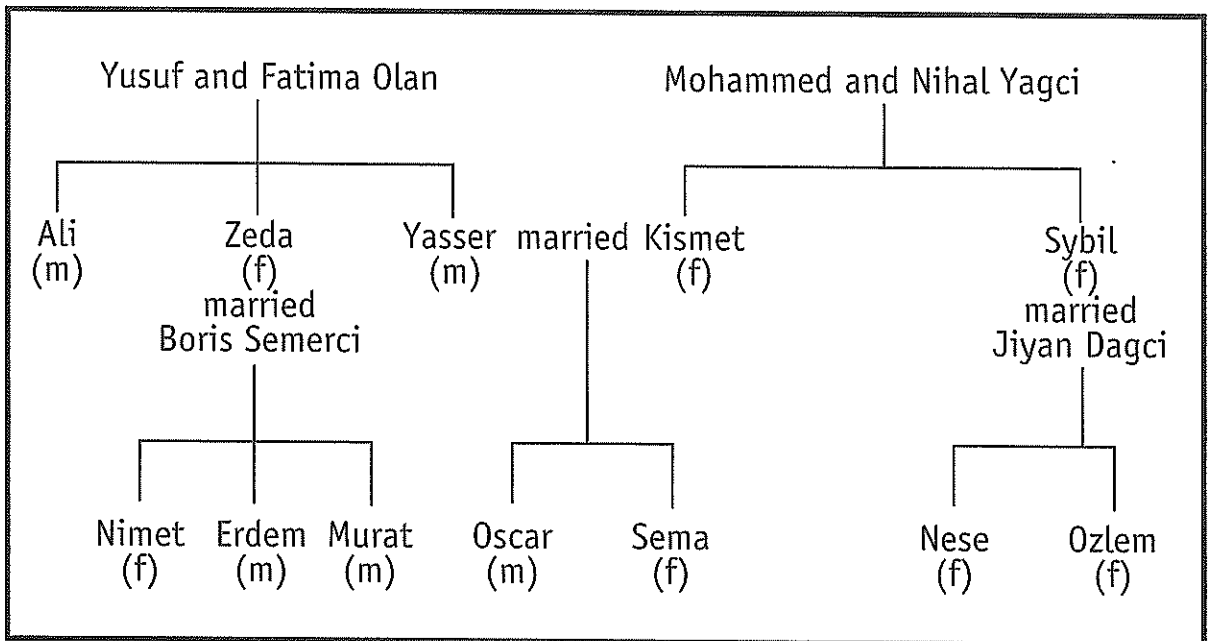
Yusuf and Fatima Olan

Mohammed and Nihal Yagci

Ali (m)

Zeda (f) married Boris Semerci

Yasser (m) married Kismet (f)

Sybil (f) married Jiyan Dagci

Nimet (f)

Erdem (m)

Murat (m)

Oscar (m)

Sema (f)

Nese (f)

Ozlem (f)